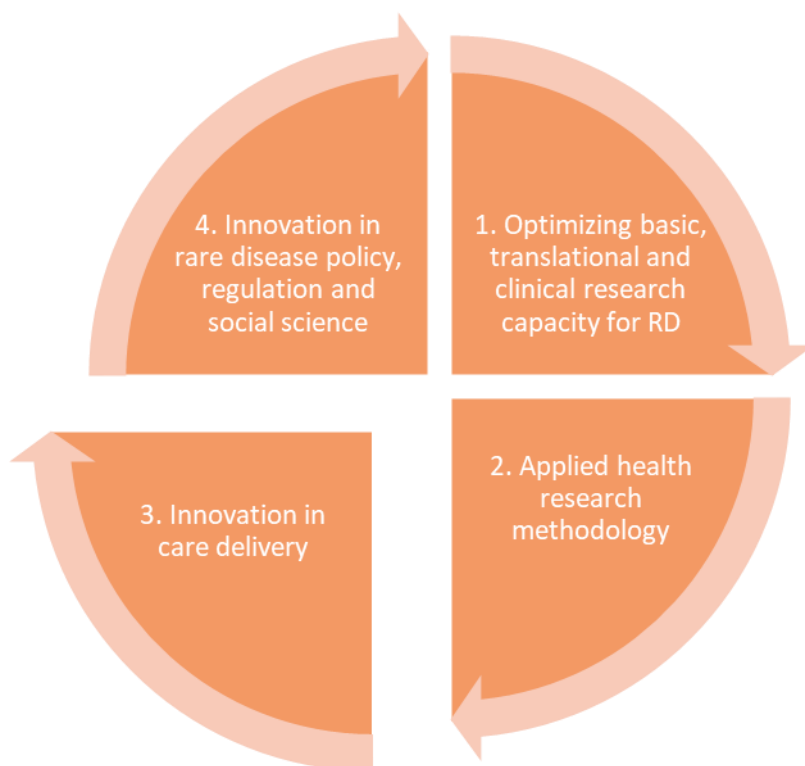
1. Optimizing basic, translational and clinical research capacity for RD

2. Applied health research methodology

3. Innovation in care delivery

4. Innovation in rare disease policy, regulation and social science